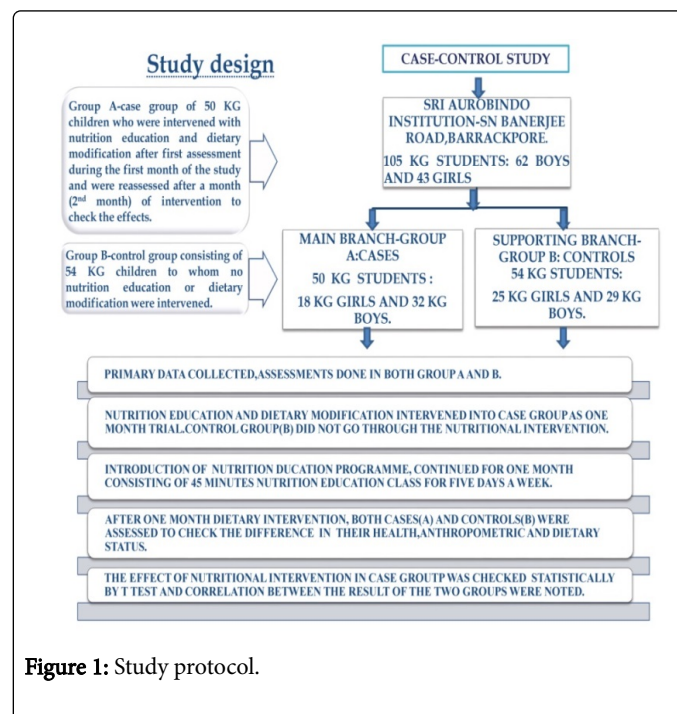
Study design

Group A-case group of 50 KG children who were intervened with nutrition education and dietary modification after first assessment during the first month of the study and were reassessed after a month ($2^{nd}$ month) of intervention to check the effects.

Group B-control group consisting of 54 KG children to whom no nutrition education or dietary modification were intervened.

CASE-CONTROL STUDY

SRI AUROBINDO INSTITUTION-SN BANERJEE ROAD,BARRACKPORE.

105 KG STUDENTS: 62 BOYS AND 43 GIRLS

MAIN BRANCH-GROUP A:CASES

50 KG STUDENTS :

18 KG GIRLS AND 32 KG BOYS.

SUPPORTING BRANCH-GROUP B: CONTROLS

54 KG STUDENTS:

25 KG GIRLS AND 29 KG BOYS.

PRIMARY DATA COLLECTED,ASSESSMENTS DONE IN BOTH GROUP A AND B.

NUTRITION EDUCATION AND DIETARY MODIFICATION INTERVENED INTO CASE GROUP AS ONE MONTH TRIAL.CONTROL GROUP(B) DID NOT GO THROUGH THE NUTRITIONAL INTERVENTION.

INTRODUCTION OF NUTRITION DUCATION PROGRAMME, CONTINUED FOR ONE MONTH CONSISTING OF 45 MINUTES NUTRITION EDUCATION CLASS FOR FIVE DAYS A WEEK.

AFTER ONE MONTH DIETARY INTERVENTION, BOTH CASES(A) AND CONTROLS(B) WERE ASSESSED TO CHECK THE DIFFERENCE IN THEIR HEALTH,ANTHROPOMETRIC AND DIETARY STATUS.

THE EFFECT OF NUTRITIONAL INTERVENTION IN CASE GROUTP WAS CHECKED STATISTICALLY BY T TEST AND CORRELATION BETWEEN THE RESULT OF THE TWO GROUPS WERE NOTED.

Figure 1: Study protocol.